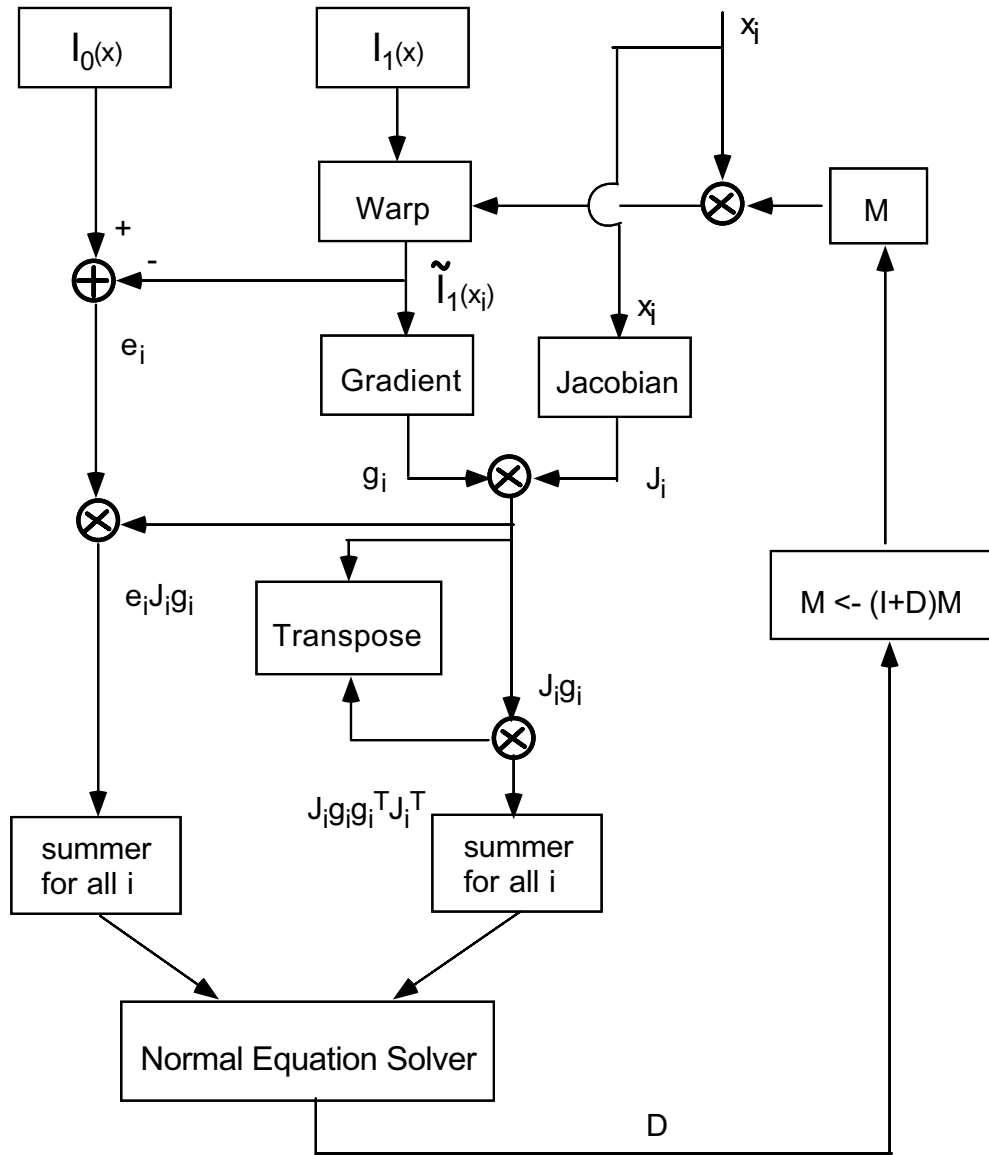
$I_0(x)$

$I_1(x)$

$x_i$

Warp

M

+

-

$\tilde{I}_1(x_i)$

$x_i$

$e_i$

Gradient

Jacobian

$g_i$

$J_i$

$e_iJ_ig_i$

Transpose

$J_ig_i$

M <- (I+D)M

$J_ig_ig_i^TJ_i^T$

summer for all i

summer for all i

Normal Equation Solver

D